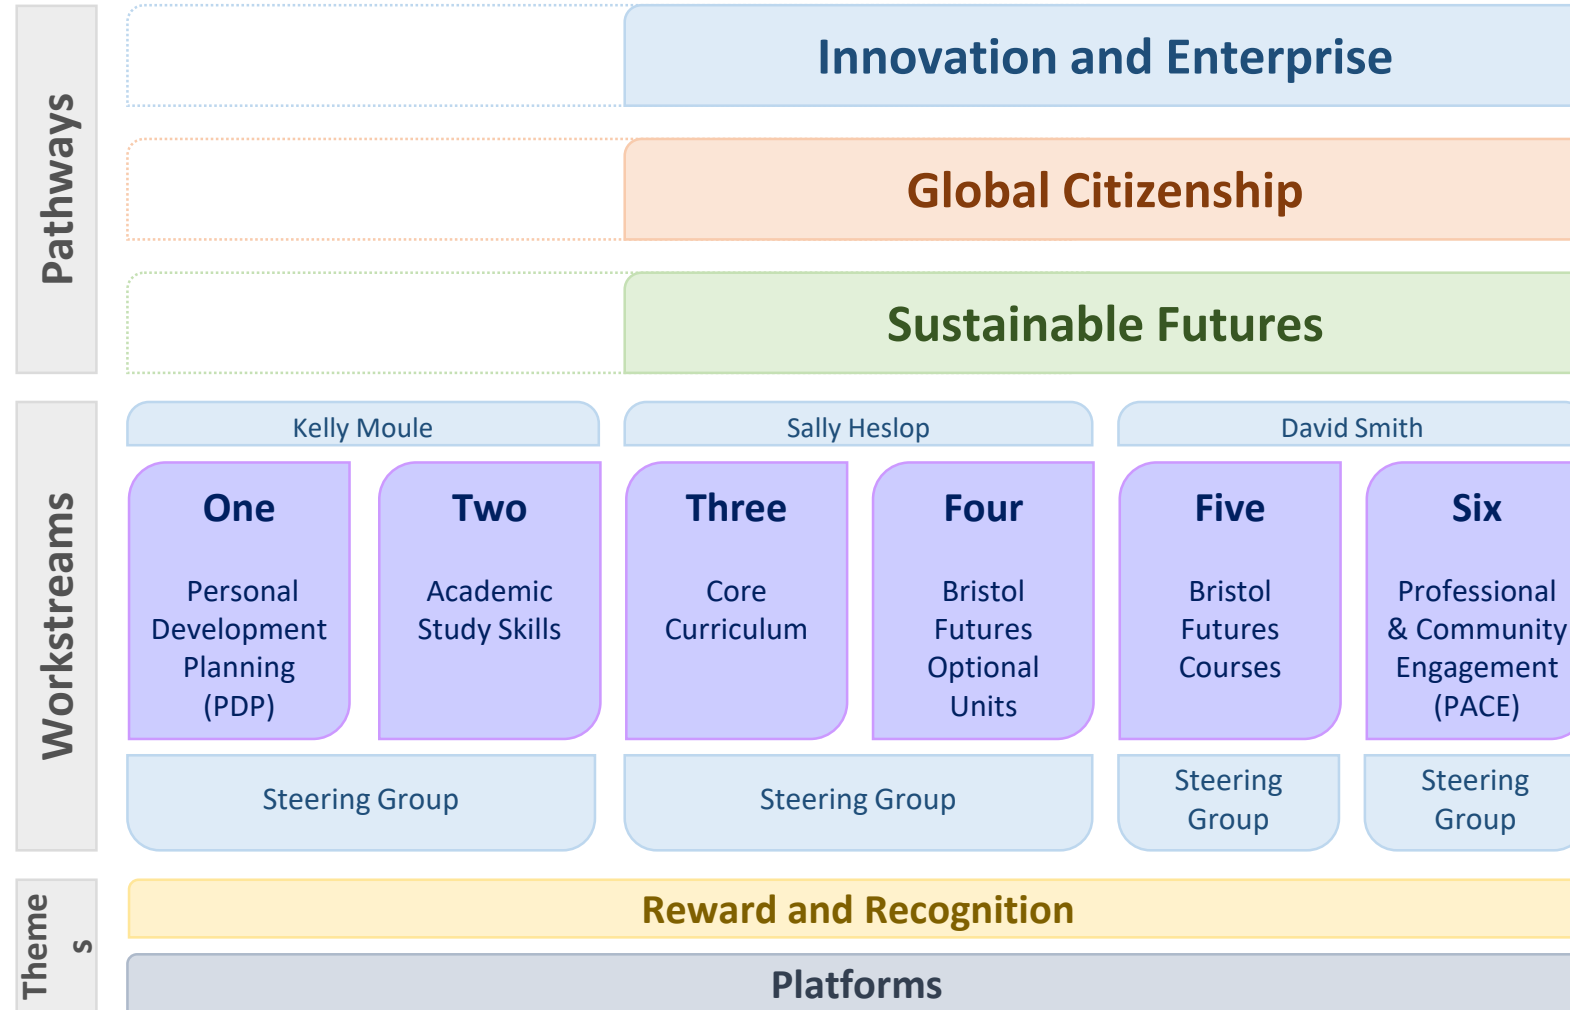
Pathways

Innovation and Enterprise

Global Citizenship

Sustainable Futures

Workstreams

Kelly Moule

Sally Heslop

David Smith

One

Personal Development Planning (PDP)

Two

Academic Study Skills

Three

Core Curriculum

Four

Bristol Futures Optional Units

Five

Bristol Futures Courses

Six

Professional & Community Engagement (PACE)

Steering Group

Steering Group

Steering Group

Steering Group

Theme s

Reward and Recognition

Platforms